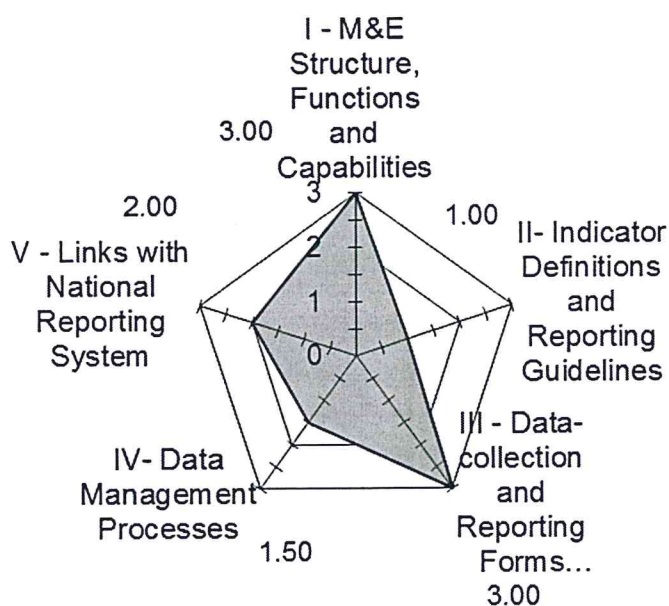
I - M&E Structure, Functions and Capabilities

3.00

3

2

1

0

1.00

II- Indicator Definitions and Reporting Guidelines

2.00

V - Links with National Reporting System

III - Data-collection and Reporting Forms...

3.00

IV- Data Management Processes

1.50